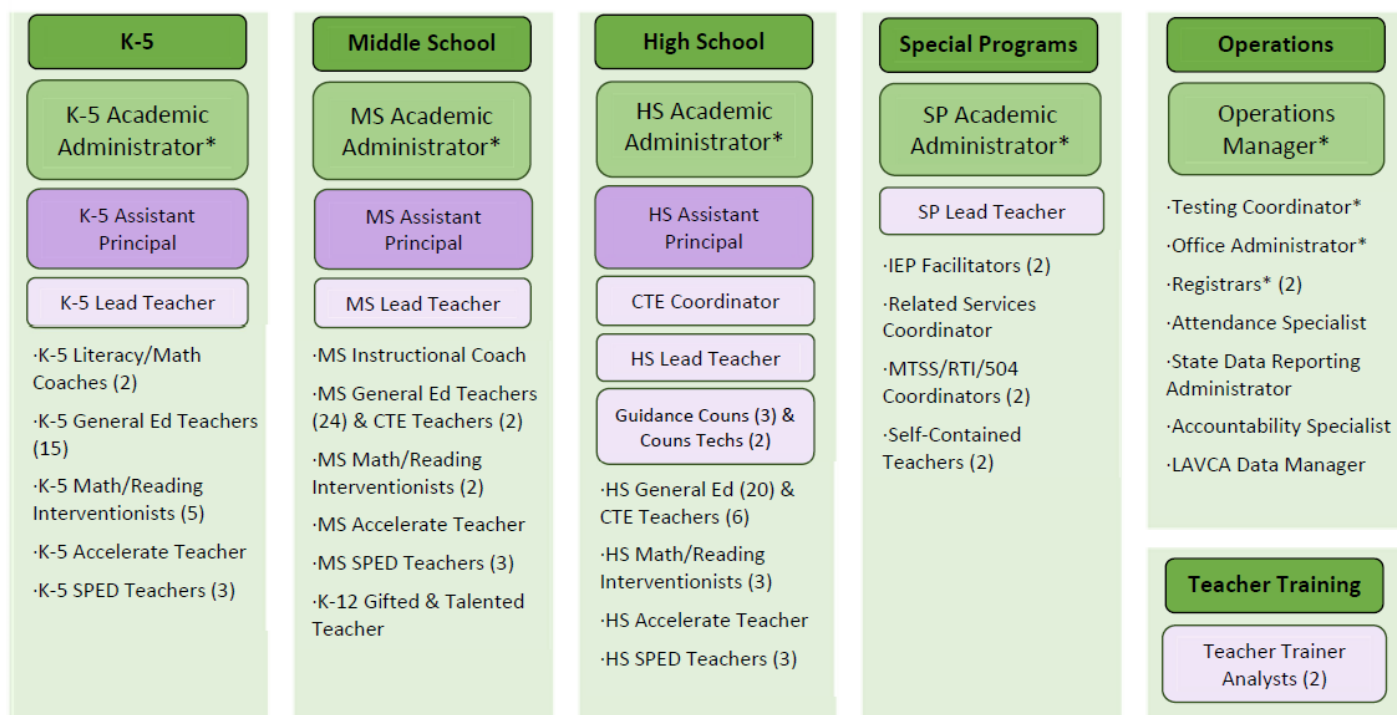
K-5

K-5 Academic Administrator*

K-5 Assistant Principal

K-5 Lead Teacher

·K-5 Literacy/Math Coaches (2)

·K-5 General Ed Teachers (15)

·K-5 Math/Reading Interventionists (5)

·K-5 Accelerate Teacher

·K-5 SPED Teachers (3)

Middle School

MS Academic Administrator*

MS Assistant Principal

MS Lead Teacher

·MS Instructional Coach

·MS General Ed Teachers (24) & CTE Teachers (2)

·MS Math/Reading Interventionists (2)

·MS Accelerate Teacher

·MS SPED Teachers (3)

·K-12 Gifted & Talented Teacher

High School

HS Academic Administrator*

HS Assistant Principal

CTE Coordinator

HS Lead Teacher

Guidance Couns (3) & Couns Techs (2)

·HS General Ed (20) & CTE Teachers (6)

·HS Math/Reading Interventionists (3)

·HS Accelerate Teacher

·HS SPED Teachers (3)

Special Programs

SP Academic Administrator*

SP Lead Teacher

·IEP Facilitators (2)

·Related Services Coordinator

·MTSS/RTI/504 Coordinators (2)

·Self-Contained Teachers (2)

Operations

Operations Manager*

·Testing Coordinator*

·Office Administrator*

·Registrars* (2)

·Attendance Specialist

·State Data Reporting Administrator

·Accountability Specialist

·LAVCA Data Manager

Teacher Training

Teacher Trainer Analysts (2)